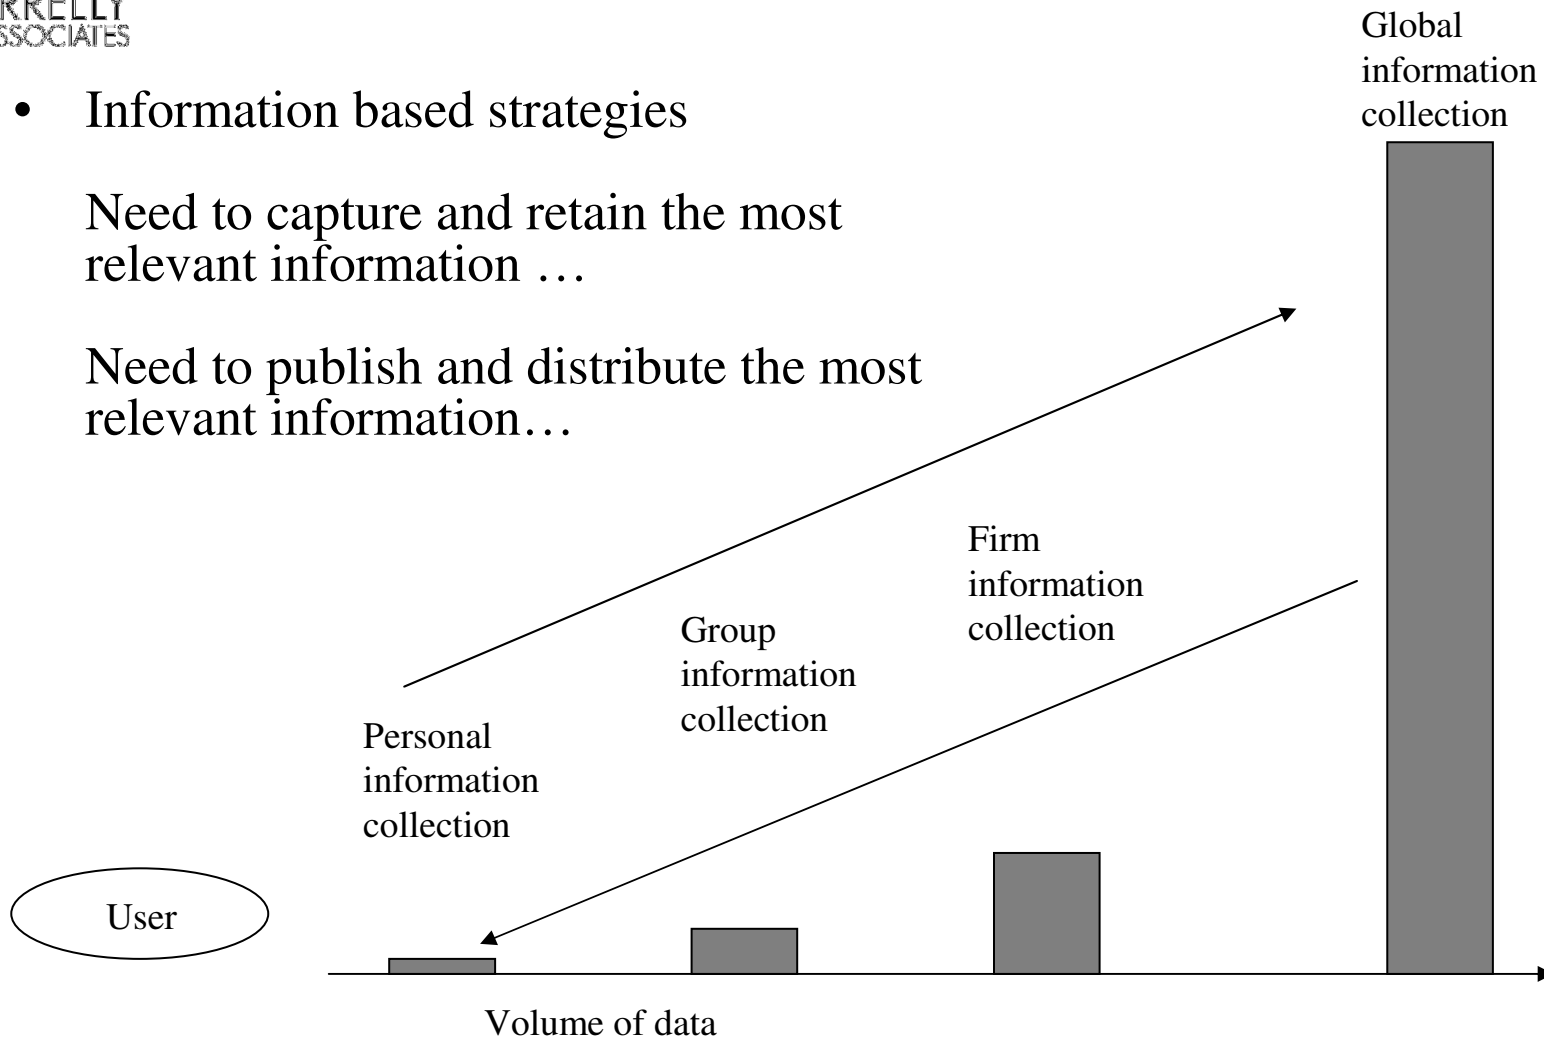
RRELLY
SSOCIATES

• Information based strategies

Need to capture and retain the most relevant information …

Need to publish and distribute the most relevant information…

Global information collection

Firm information collection

Group information collection

Personal information collection

User

Volume of data